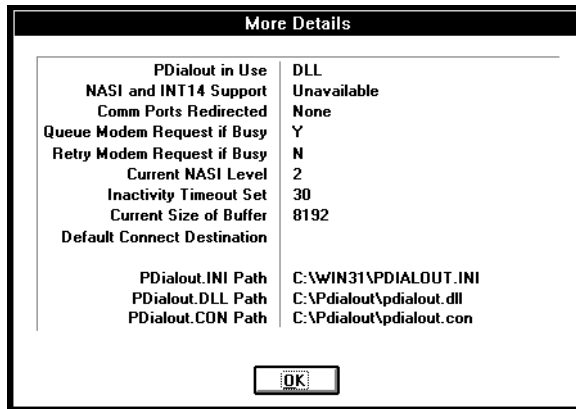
More Details

| | |
|---|---|
| PDialout in Use | DLL |
| NASI and INT14 Support | Unavailable |
| Comm Ports Redirected | None |
| Queue Modem Request if Busy | Y |
| Retry Modem Request if Busy | N |
| Current NASI Level | 2 |
| Inactivity Timeout Set | 30 |
| Current Size of Buffer | 8192 |
| Default Connect Destination | |
| PDialout.INI Path | C:\WIN31\PDIALOUT.INI |
| PDialout.DLL Path | C:\Pdialout\pdialout.dll |
| PDialout.CON Path | C:\Pdialout\pdialout.con |

OK